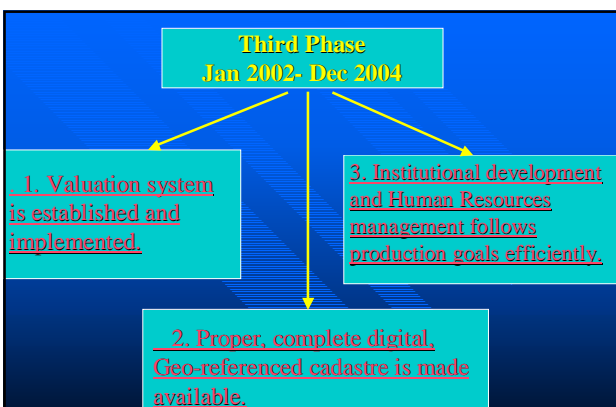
Third Phase
Jan 2002- Dec 2004

1. Valuation system is established and implemented.

3. Institutional development and Human Resources management follows production goals efficiently.

2. Proper, complete digital, Geo-referenced cadastre is made available.